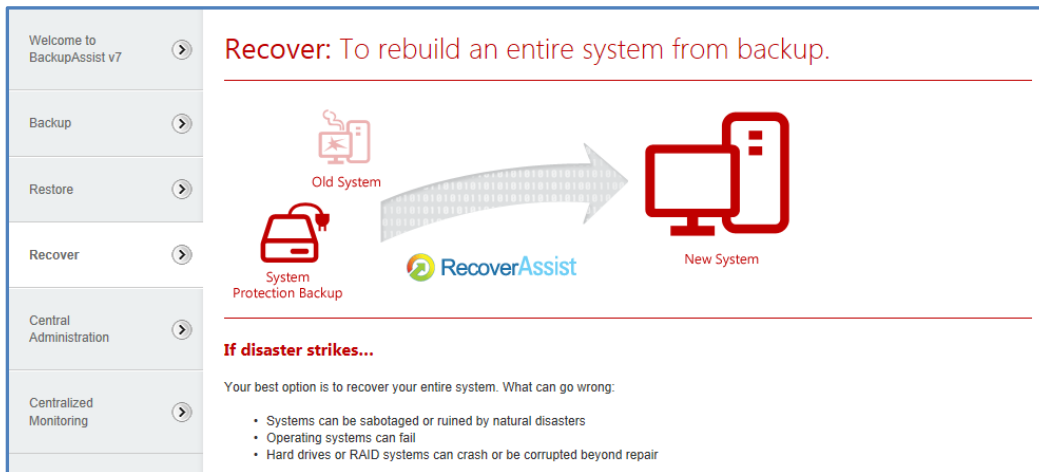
Welcome to BackupAssist v7

Backup

Restore

Recover

Central Administration

Centralized Monitoring

Recover: To rebuild an entire system from backup.

Old System

System Protection Backup

RecoverAssist

New System

If disaster strikes...

Your best option is to recover your entire system. What can go wrong:

- Systems can be sabotaged or ruined by natural disasters
- Operating systems can fail
- Hard drives or RAID systems can crash or be corrupted beyond repair